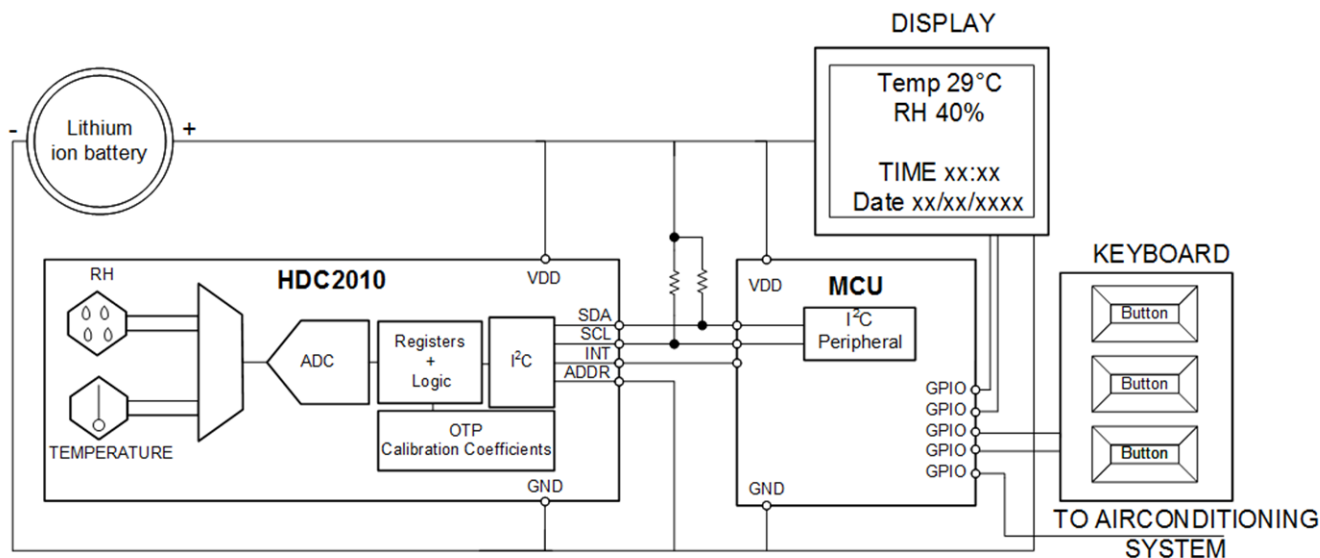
DISPLAY

Temp 29°C
RH 40%

TIME xx:xx
Date xx/xx/xxxx

- Lithium ion battery +

KEYBOARD

Button
Button
Button

RH

HDC2010

VDD

TEMPERATURE

ADC

Registers + Logic

$I^2C$

OTP
Calibration Coefficients

SDA
SCL
INT
ADDR

GND

VDD

MCU

$I^2C$ Peripheral

GPIO
GPIO
GPIO
GPIO
GPIO

GND

TO AIRCONDITIONING SYSTEM